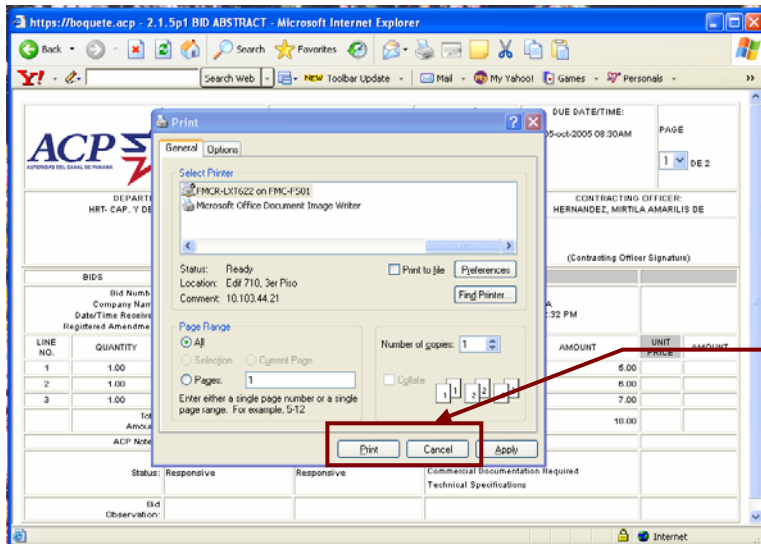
https://boquete.acp - 2.1.5p1 BID ABSTRACT - Microsoft Internet Explorer

Back · Search · Favorites

Y! · Search Web · NEW Toolbar Update · Mail · My Yahoo! · Games · Personals

ACP
AUTORIDAD DEL CANAL DE PANAMA

DUE DATE/TIME:
05-oct-2005 08:30AM

PAGE
1 DE 2

DEPART
HRT- CAP. Y DE

CONTRACTING OFFICER:
HERNANDEZ, MIRTILA AMARILIS DE

(Contracting Officer Signature)

BIDS

Bid Numb
Company Nam
Date/Time Receiv
Registered Amendme

A
:32 PM

| LINE NO. | QUANTITY | | AMOUNT | UNIT PRICE | AMOUNT |
|---|---|---|---|---|---|
| 1 | 1.00 | | 5.00 | | |
| 2 | 1.00 | | 6.00 | | |
| 3 | 1.00 | | 7.00 | | |
| | Tot Amou | | 18.00 | | |

ACP Note

Status: Responsive | Responsive | Commercial Documentation Required Technical Specifications

Bid Observation:

Print

General | Options

Select Printer
FMCR-LXT622 on FMC-FS01
Microsoft Office Document Image Writer

Status: Ready
Location: Edif 710, 3er Piso
Comment: 10.103.44.21

Print to file
Preferences
Find Printer...

Page Range
All
Selection
Current Page
Pages: 1
Enter either a single page number or a single page range. For example, 5-12

Number of copies: 1
Collate

Print
Cancel
Apply

Internet